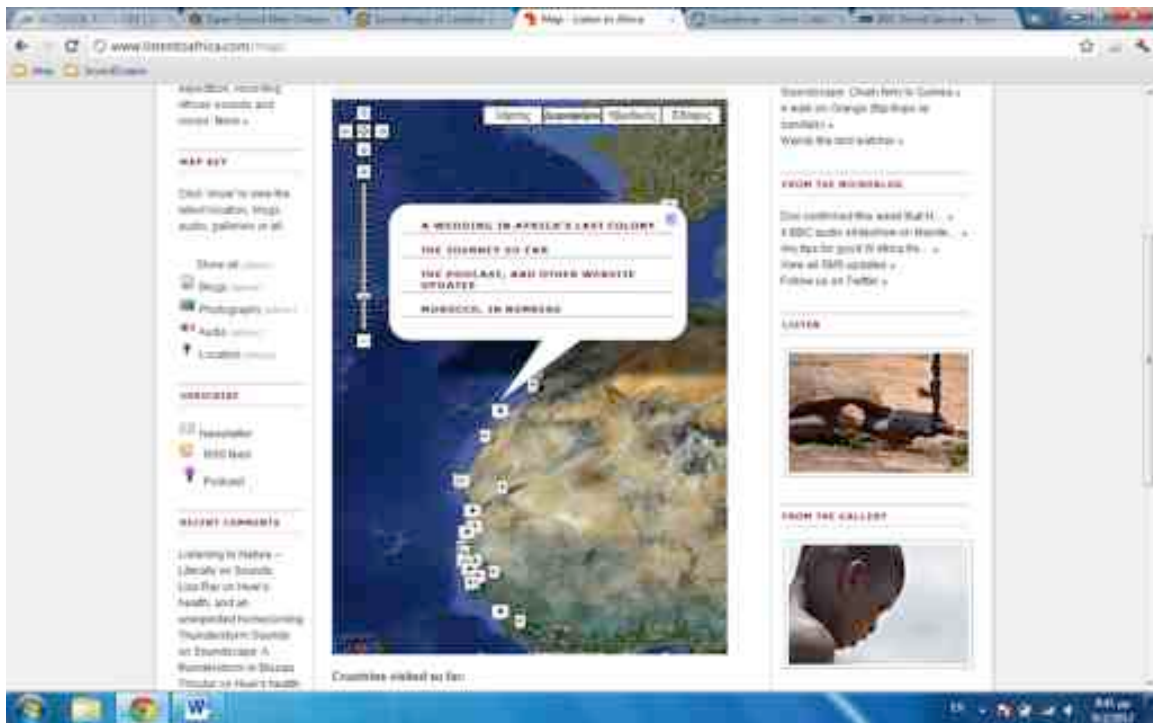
Map - Listen to Africa

www.listentoafrica.com/map/

expedition, recording African sounds and voices. More »

MAP KEY

Click 'show' to view the latest location, blogs, audio, galleries or all.

Show all
Blogs
Photographs
Audio
Location

SUBSCRIBE

Newsletter
RSS feed
Podcast

RECENT COMMENTS

Listening to Nature – Literally on Sounds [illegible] Health, and an unexpected homecoming Thunderstorm Sounds on Soundscape: A thunderstorm in Bissau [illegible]

A WEDDING IN AFRICA'S LAST COLONY
THE JOURNEY SO FAR
THE PODCAST, AND OTHER WEBSITE UPDATES
MOROCCO, IN NUMBERS

Countries visited so far:

Soundscape: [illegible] to Guinea »
A walk on Orange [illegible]
Wanna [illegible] »

FROM THE MICROBLOG

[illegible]
A BBC audio slideshow on Mauritania »
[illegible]
View all SMS updates »
Follow us on Twitter »

LISTEN

FROM THE GALLERY